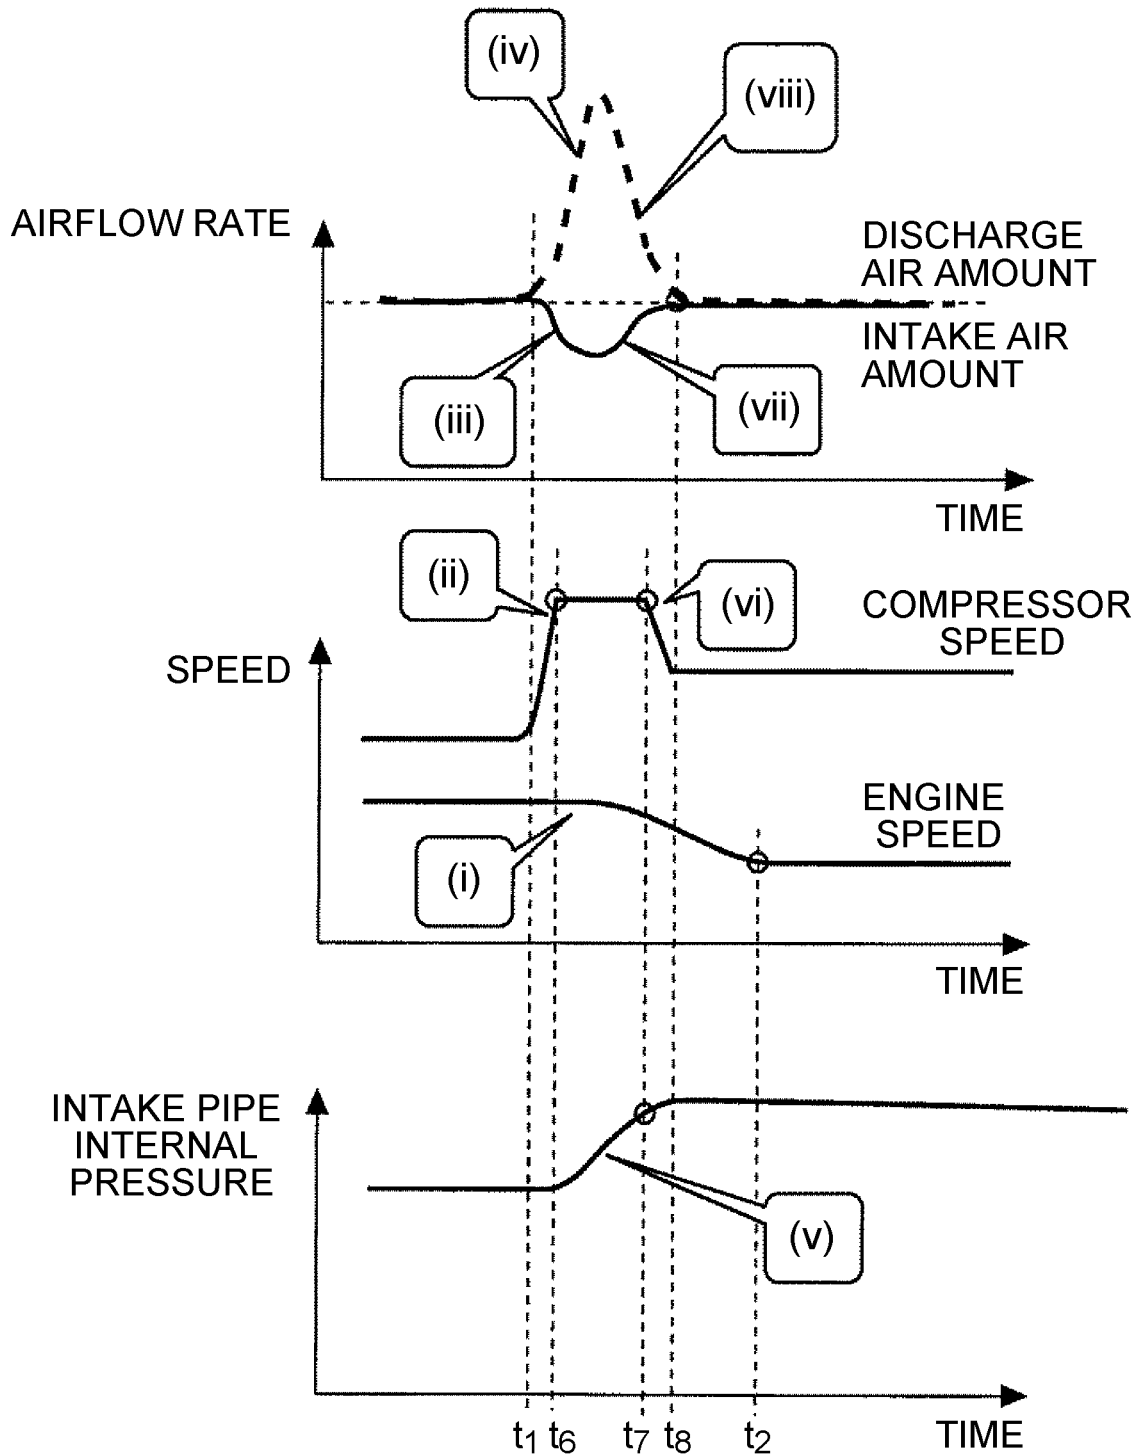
(iv)

(viii)

AIRFLOW RATE

DISCHARGE AIR AMOUNT

INTAKE AIR AMOUNT

(iii)

(vii)

TIME

(ii)

(vi)

COMPRESSOR SPEED

SPEED

ENGINE SPEED

(i)

TIME

INTAKE PIPE INTERNAL PRESSURE

(v)

$t_1$ $t_6$ $t_7$ $t_8$ $t_2$

TIME